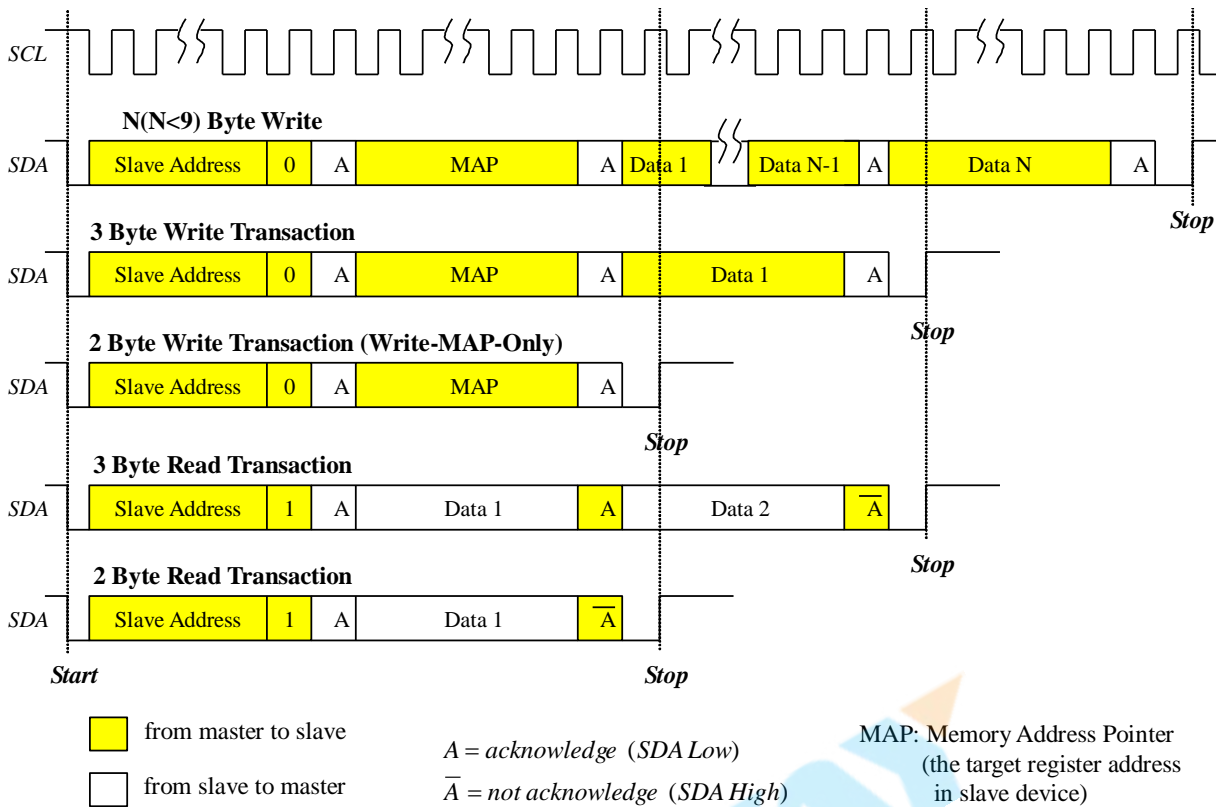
SCL

N(N<9) Byte Write

SDA Slave Address 0 A MAP A Data 1 Data N-1 A Data N A

Stop

3 Byte Write Transaction

SDA Slave Address 0 A MAP A Data 1 A

Stop

2 Byte Write Transaction (Write-MAP-Only)

SDA Slave Address 0 A MAP A

Stop

3 Byte Read Transaction

SDA Slave Address 1 A Data 1 A Data 2 $\overline{A}$

Stop

2 Byte Read Transaction

SDA Slave Address 1 A Data 1 $\overline{A}$

Start

Stop

from master to slave

from slave to master

$A = acknowledge$ ($SDA\ Low$)

$\overline{A} = not\ acknowledge$ ($SDA\ High$)

MAP: Memory Address Pointer (the target register address in slave device)